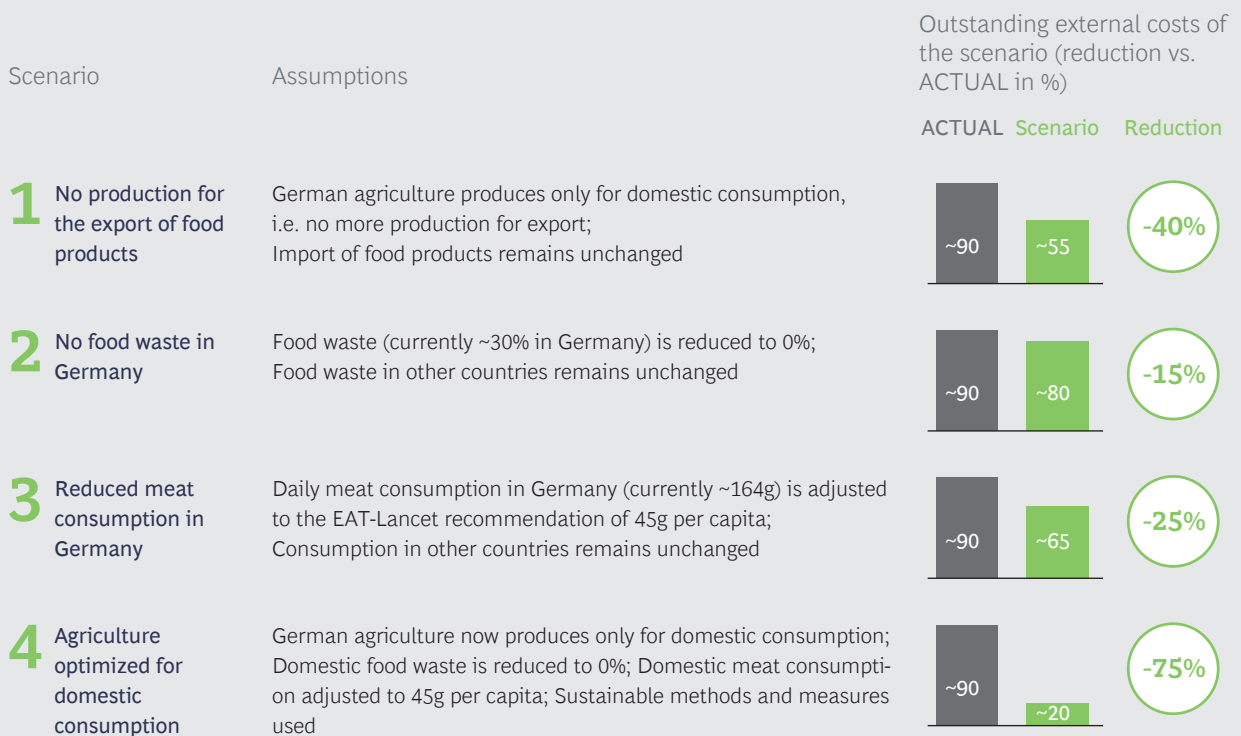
Scenario

Assumptions

Outstanding external costs of the scenario (reduction vs. ACTUAL in %)

ACTUAL Scenario Reduction

1 No production for the export of food products

German agriculture produces only for domestic consumption, i.e. no more production for export; Import of food products remains unchanged

~90 ~55 -40%

2 No food waste in Germany

Food waste (currently ~30% in Germany) is reduced to 0%; Food waste in other countries remains unchanged

~90 ~80 -15%

3 Reduced meat consumption in Germany

Daily meat consumption in Germany (currently ~164g) is adjusted to the EAT-Lancet recommendation of 45g per capita; Consumption in other countries remains unchanged

~90 ~65 -25%

4 Agriculture optimized for domestic consumption

German agriculture now produces only for domestic consumption; Domestic food waste is reduced to 0%; Domestic meat consumption adjusted to 45g per capita; Sustainable methods and measures used

~90 ~20 -75%